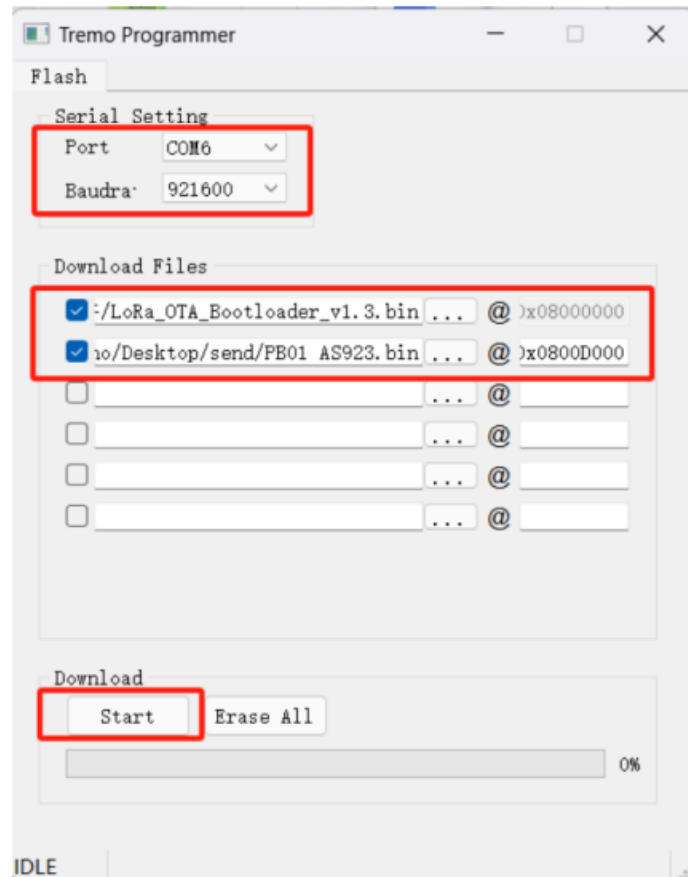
Tremo Programmer

Flash

Serial Setting

Port COM6

Baudra· 921600

Download Files

:/LoRa_OTA_Bootloader_v1.3.bin ... @ )x08000000

no/Desktop/send/PB01 AS923.bin ... @ )x0800D000

... @

... @

... @

... @

Download

Start Erase All

0%

IDLE